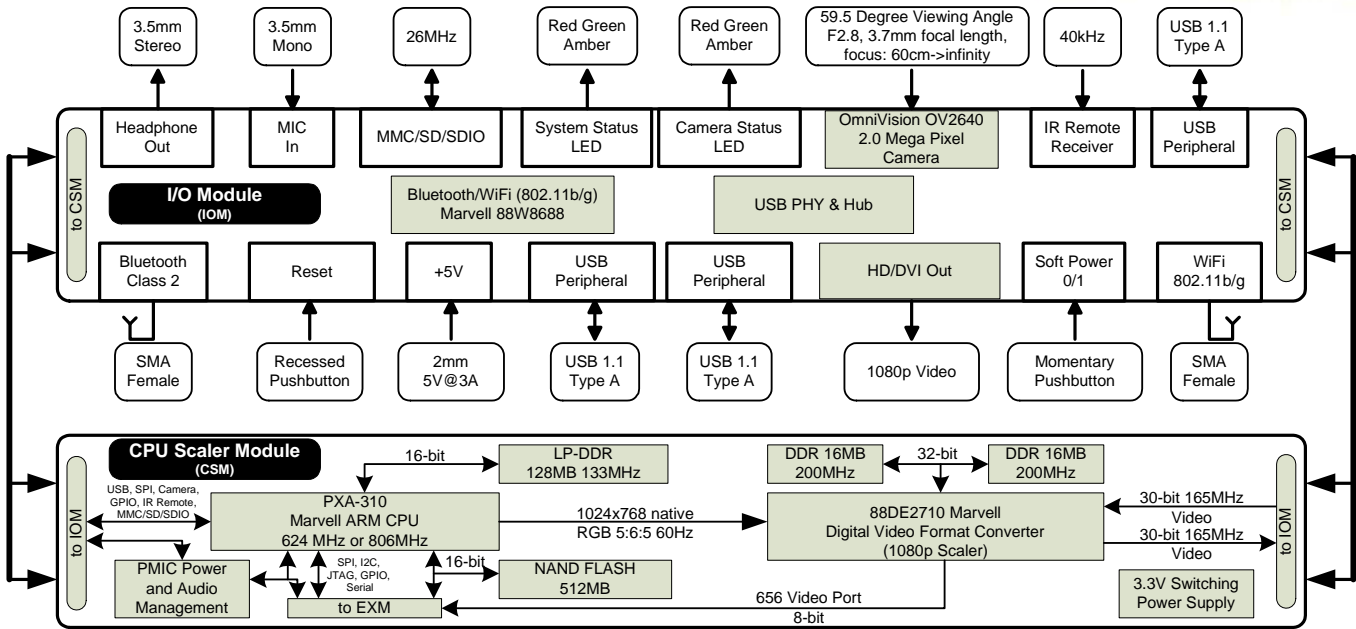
3.5mm Stereo

3.5mm Mono

26MHz

Red Green Amber

Red Green Amber

59.5 Degree Viewing Angle F2.8, 3.7mm focal length, focus: 60cm->infinity

40kHz

USB 1.1 Type A

Headphone Out

MIC In

MMC/SD/SDIO

System Status LED

Camera Status LED

OmniVision OV2640 2.0 Mega Pixel Camera

IR Remote Receiver

USB Peripheral

to CSM

I/O Module (IOM)

Bluetooth/WiFi (802.11b/g) Marvell 88W8688

USB PHY & Hub

to CSM

Bluetooth Class 2

Reset

+5V

USB Peripheral

USB Peripheral

HD/DVI Out

Soft Power 0/1

WiFi 802.11b/g

SMA Female

Recessed Pushbutton

2mm 5V@3A

USB 1.1 Type A

USB 1.1 Type A

1080p Video

Momentary Pushbutton

SMA Female

CPU Scaler Module (CSM)

to IOM

USB, SPI, Camera, GPIO, IR Remote, MMC/SD/SDIO

16-bit

LP-DDR 128MB 133MHz

DDR 16MB 200MHz

32-bit

DDR 16MB 200MHz

to IOM

PXA-310 Marvell ARM CPU 624 MHz or 806MHz

1024x768 native RGB 5:6:5 60Hz

88DE2710 Marvell Digital Video Format Converter (1080p Scaler)

30-bit 165MHz Video

30-bit 165MHz Video

PMIC Power and Audio Management

SPI, I2C, JTAG, GPIO, Serial

16-bit

NAND FLASH 512MB

to EXM

656 Video Port 8-bit

3.3V Switching Power Supply